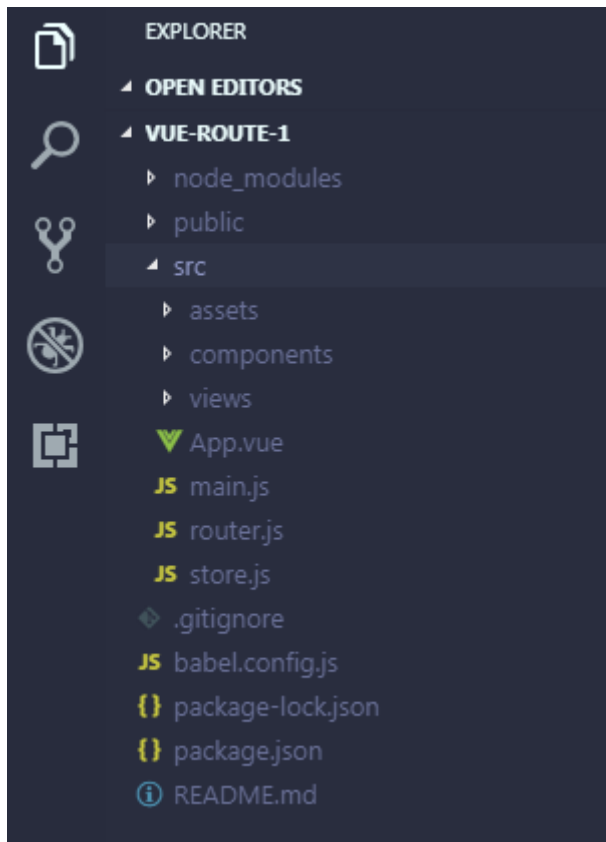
EXPLORER
OPEN EDITORS
VUE-ROUTE-1
node_modules
public
src
assets
components
views
App.vue
JS main.js
JS router.js
JS store.js
.gitignore
JS babel.config.js
{} package-lock.json
{} package.json
README.md